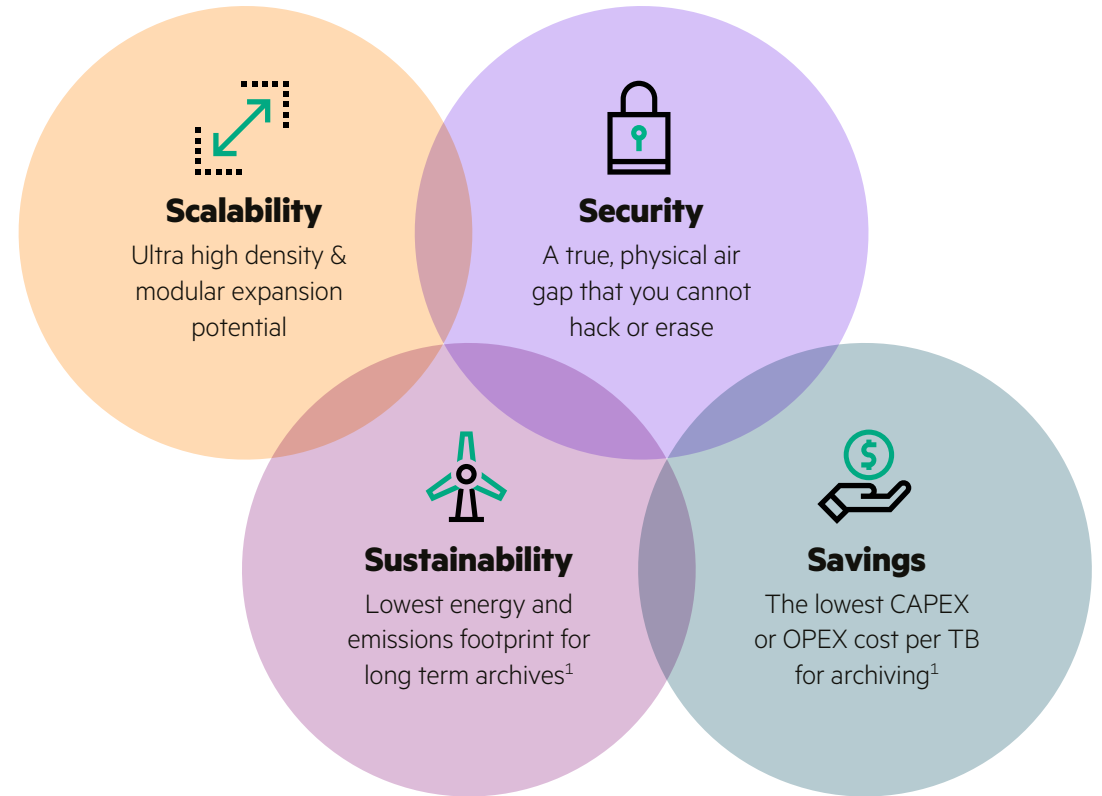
Scalability
Ultra high density & modular expansion potential

Security
A true, physical air gap that you cannot hack or erase

Sustainability
Lowest energy and emissions footprint for long term archives$^1$

Savings
The lowest CAPEX or OPEX cost per TB for archiving$^1$